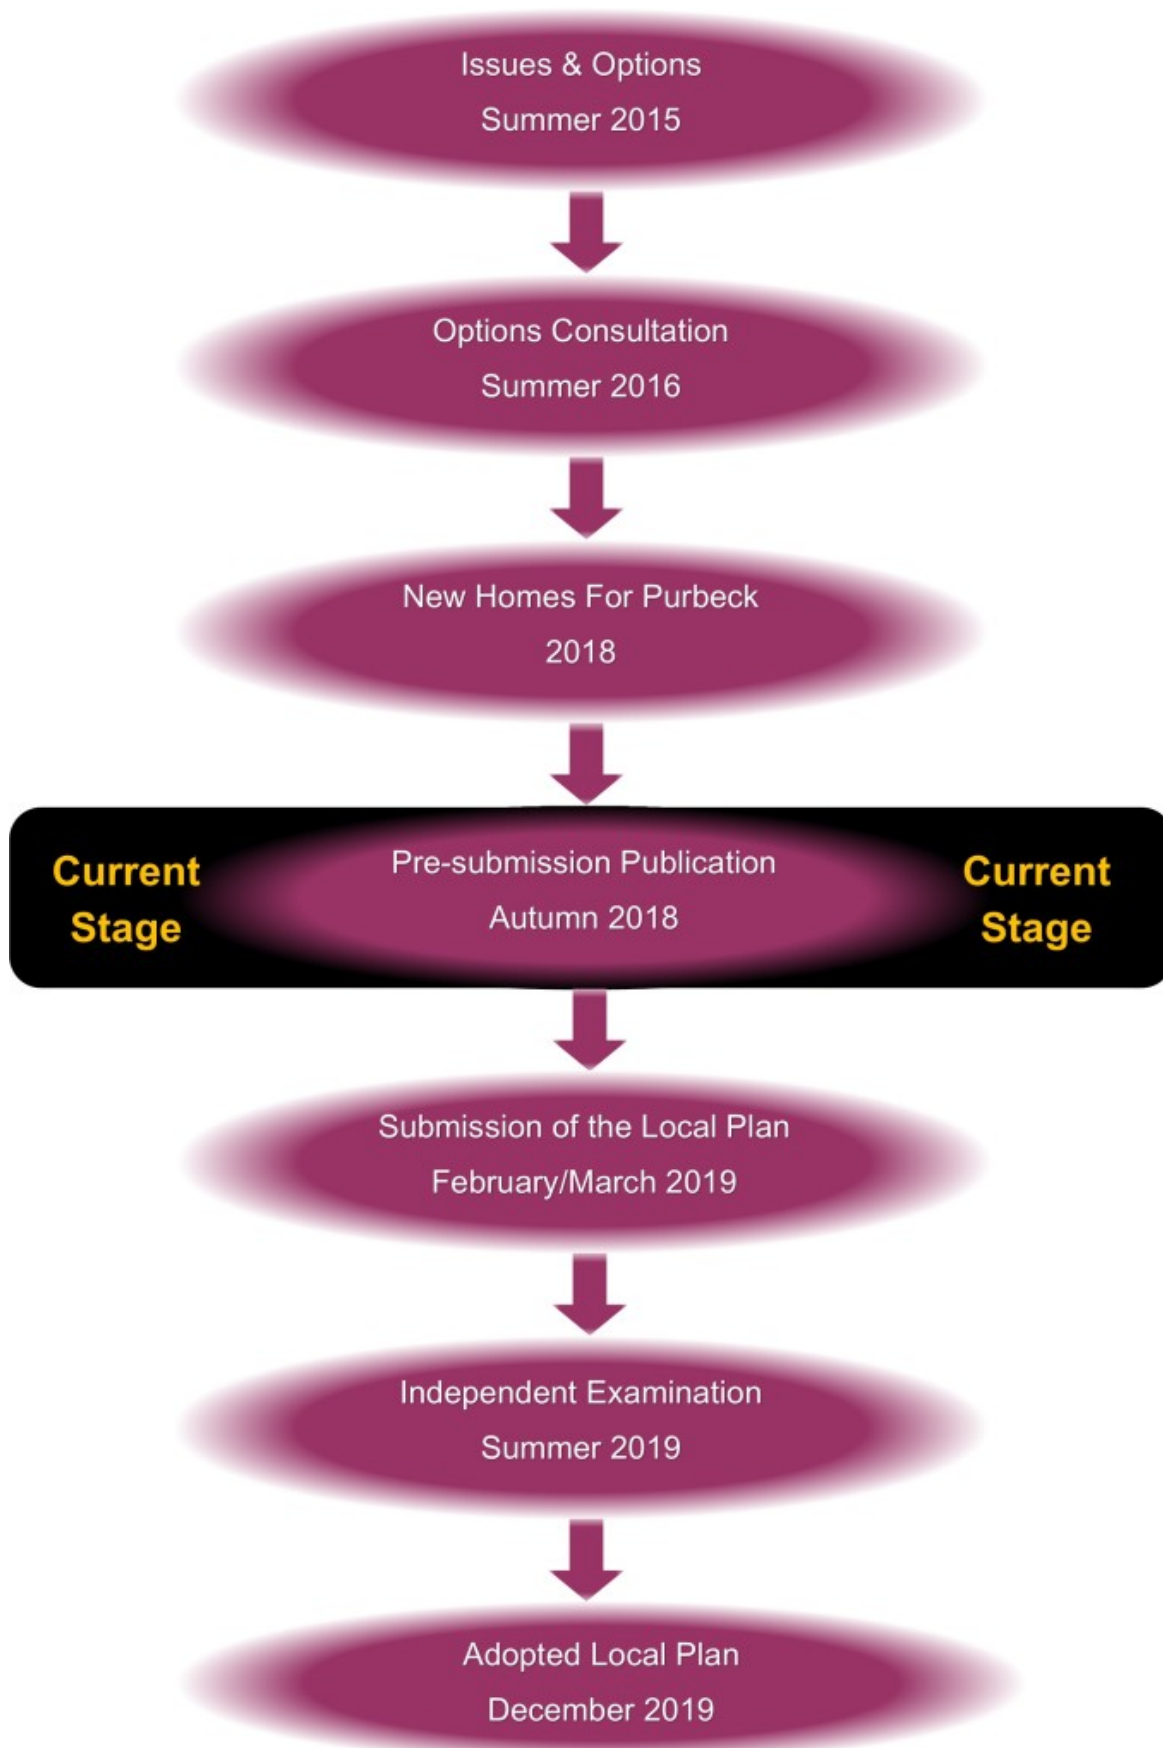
Issues & Options
Summer 2015

Options Consultation
Summer 2016

New Homes For Purbeck
2018

Current Stage

Pre-submission Publication
Autumn 2018

Current Stage

Submission of the Local Plan
February/March 2019

Independent Examination
Summer 2019

Adopted Local Plan
December 2019